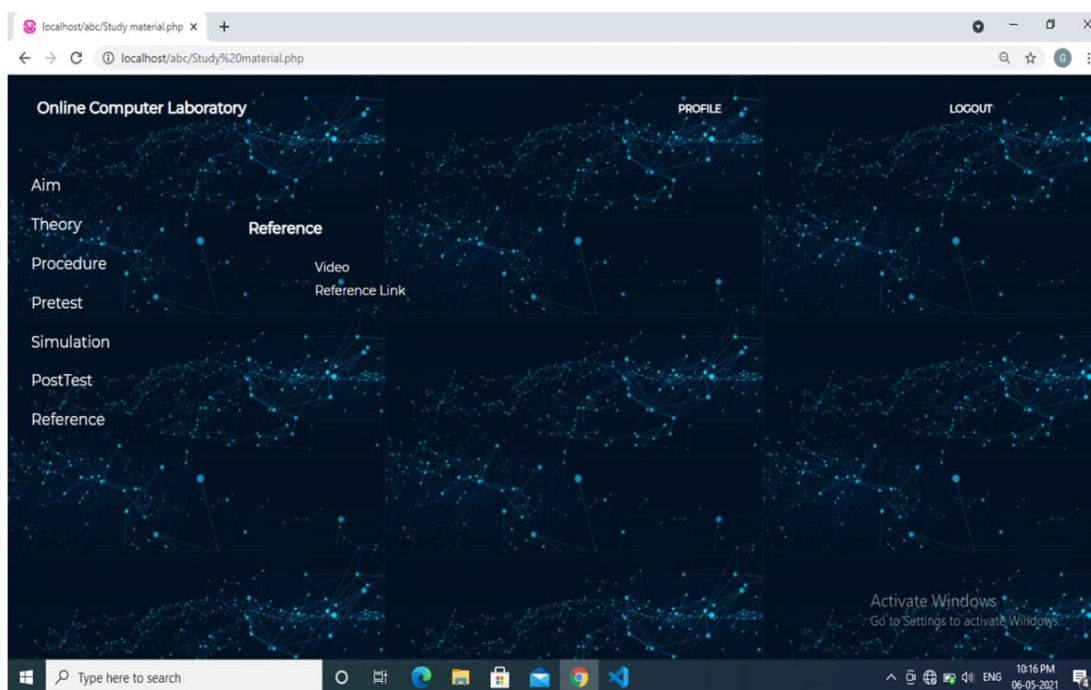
localhost/abc/Study material.php ×
localhost/abc/Study%20material.php

Online Computer Laboratory
PROFILE
LOGOUT

Aim
Theory
Procedure
Pretest
Simulation
PostTest
Reference

Reference
Video
Reference Link

Activate Windows
Go to Settings to activate Windows.

Type here to search
ENG
10:16 PM
06-05-2021